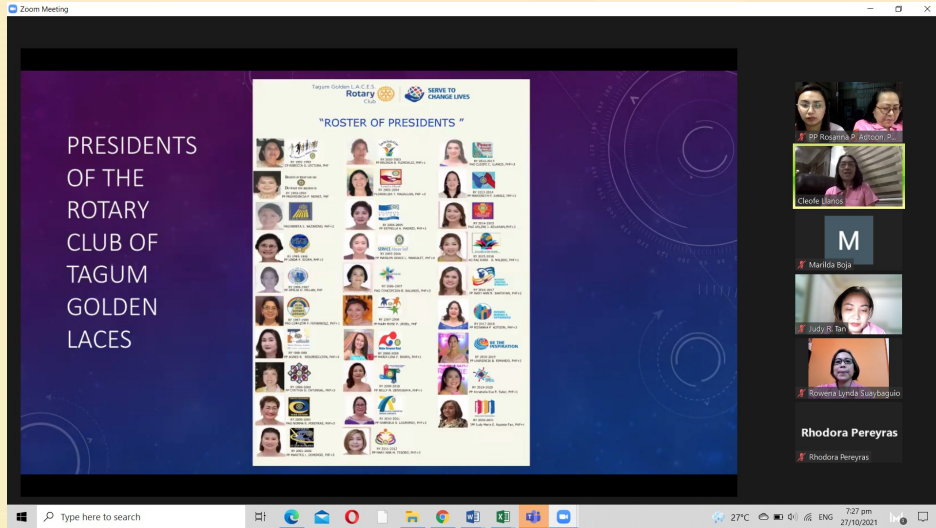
Zoom Meeting

PRESIDENTS OF THE ROTARY CLUB OF TAGUM GOLDEN LACES

Tagum Golden L.A.C.E.S. Rotary Club

SERVE TO CHANGE LIVES

"ROSTER OF PRESIDENTS "

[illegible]

PP Rosanna P. Aotoon, P...

Cleofe Llanos

M

Marilda Boja

Judy R. Tan

Rowena Lynda Suaybaguio

Rhodora Pereyras

Rhodora Pereyras

Type here to search

27°C

ENG

7:27 pm
27/10/2021